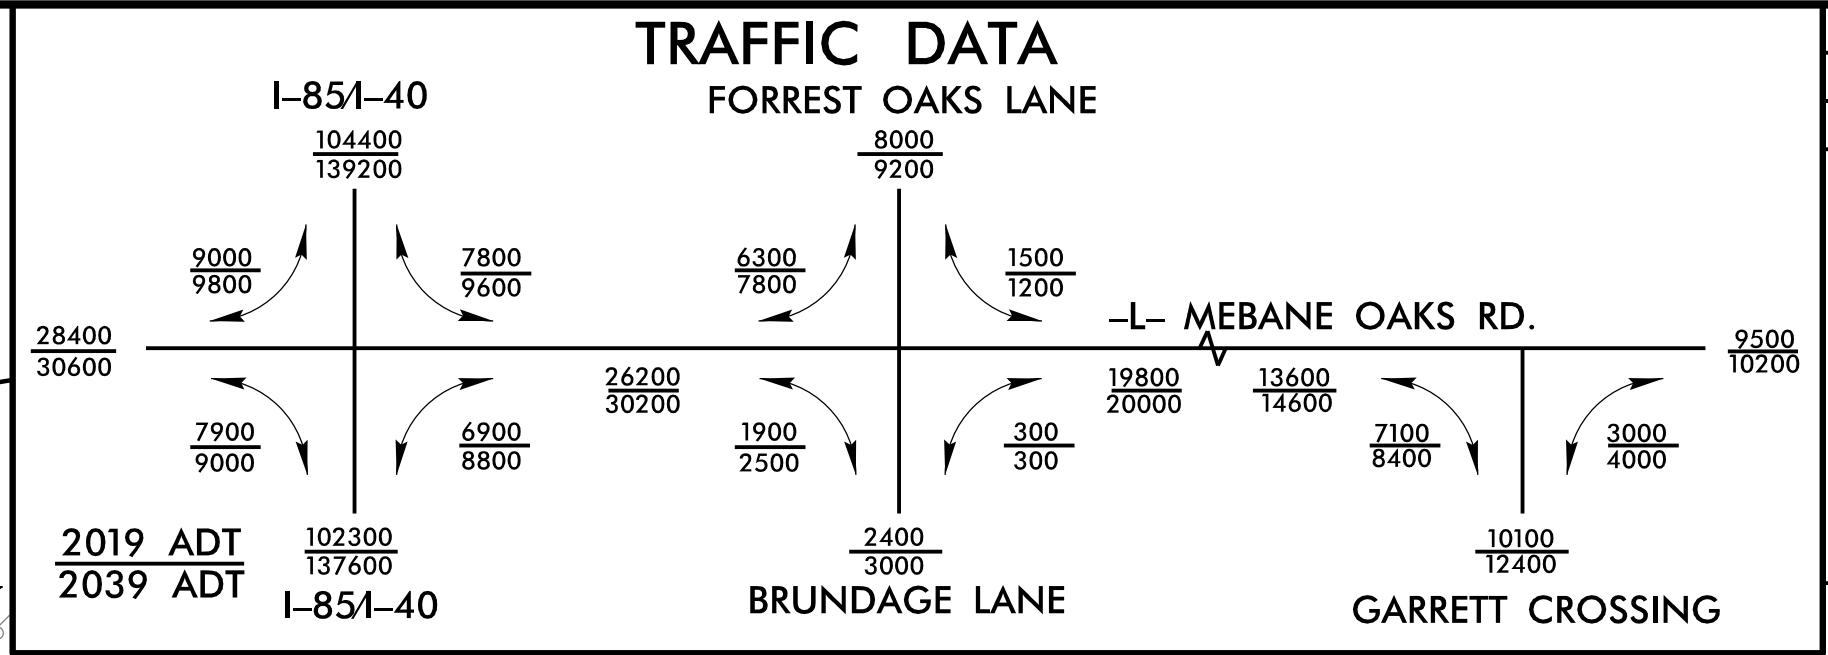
TRAFFIC DATA

I–85/I–40

FORREST OAKS LANE

$\frac{104400}{139200}$

$\frac{8000}{9200}$

$\frac{9000}{9800}$

$\frac{7800}{9600}$

$\frac{6300}{7800}$

$\frac{1500}{1200}$

–L– MEBANE OAKS RD.

$\frac{28400}{30600}$

$\frac{9500}{10200}$

$\frac{26200}{30200}$

$\frac{19800}{20000}$

$\frac{13600}{14600}$

$\frac{7900}{9000}$

$\frac{6900}{8800}$

$\frac{1900}{2500}$

$\frac{300}{300}$

$\frac{7100}{8400}$

$\frac{3000}{4000}$

$\frac{2019 ADT}{2039 ADT}$

$\frac{102300}{137600}$

I–85/I–40

$\frac{2400}{3000}$

BRUNDAGE LANE

$\frac{10100}{12400}$

GARRETT CROSSING